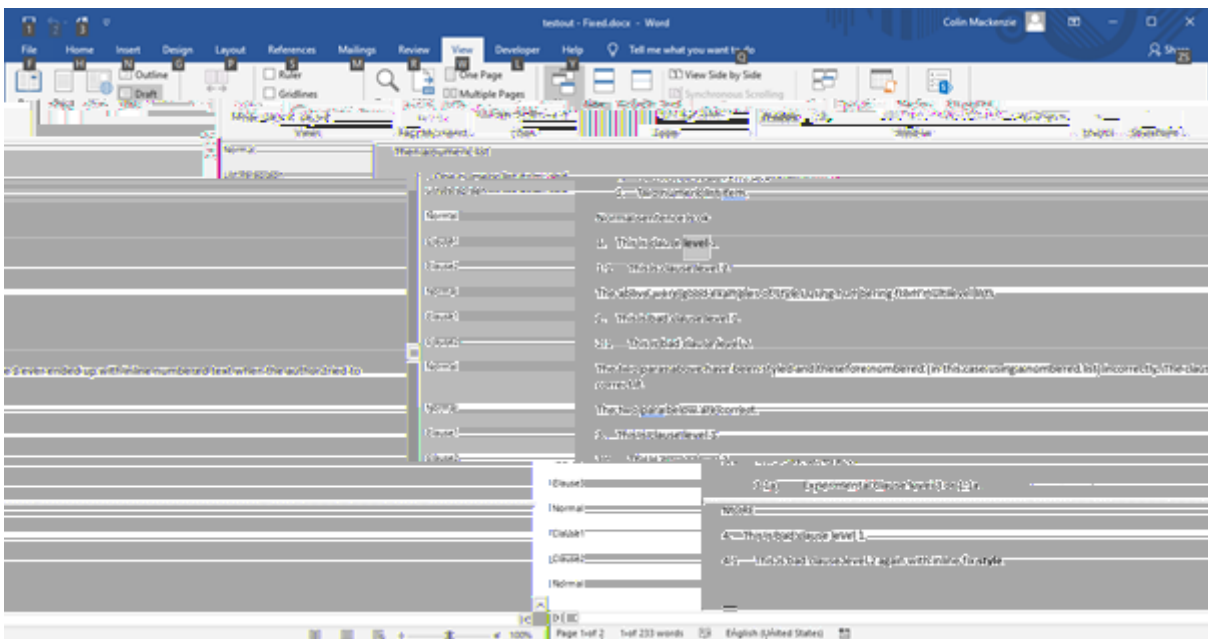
testout - Fixed.docx - Word

Colin Mackenzie

File Home Insert Design Layout References Mailings Review View Developer Help Tell me what you want to do

F H N G P S M R W L Y Q

Share
ZS

Outline
Draft
Ruler
Gridlines
One Page
Multiple Pages
View Side by Side
Synchronous Scrolling

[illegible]

Views
Zoom
Window
Macros
SharePoint

Normal
Numbered list

Normal
Normal text
Clause1
1. This is clause level 1.
Clause2
1.1 This is clause level 2.
Normal
The above are good examples of style usage but being taken a little well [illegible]
Clause1
2. This is bad clause level 1.
Clause2
2.1 This is bad clause level 2.
Normal
The two paragraphs have been styled and therefore numbered (in this case using a numbered list) incorrectly. The clause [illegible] correct.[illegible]
e I've ever ended up with inline numbered text when the author tried to
Normal
The two paragraphs are correct.
Clause1
3. This is clause level 1.
Clause2
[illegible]
Clause3
2.1a) Experimental Clause level 3 (2.1a)
Normal
Normal
Clause1
4. This is bad clause level 1.
Clause2
4.1 This is bad clause level 2 again with inline style
Normal

Page 1 of 2 1 of 233 words English (United States) 100%